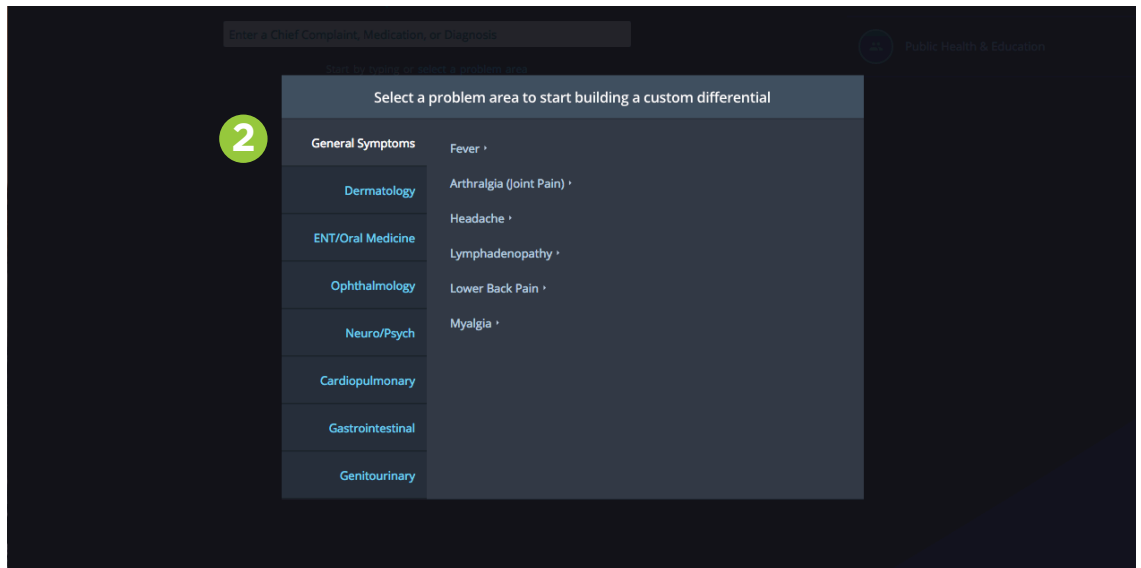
Enter a Chief Complaint, Medication, or Diagnosis

Start by typing or select a problem area

Public Health & Education

Select a problem area to start building a custom differential

2

General Symptoms

Dermatology

ENT/Oral Medicine

Ophthalmology

Neuro/Psych

Cardiopulmonary

Gastrointestinal

Genitourinary

Fever

Arthralgia (Joint Pain)

Headache

Lymphadenopathy

Lower Back Pain

Myalgia